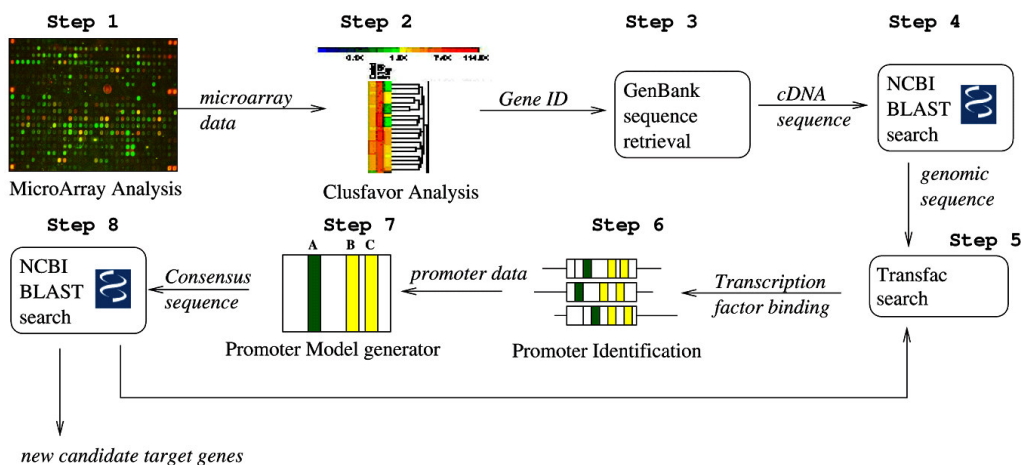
Step 1

MicroArray Analysis

microarray data

Step 2

0.0X 1.0X 7.4X 114.0X

Clusfavor Analysis

Gene ID

Step 3

GenBank sequence retrieval

cDNA sequence

Step 4

NCBI BLAST search

genomic sequence

Step 5

Transfac search

Transcription factor binding

Step 6

Promoter Identification

promoter data

Step 7

A B C

Promoter Model generator

Consensus sequence

Step 8

NCBI BLAST search

new candidate target genes